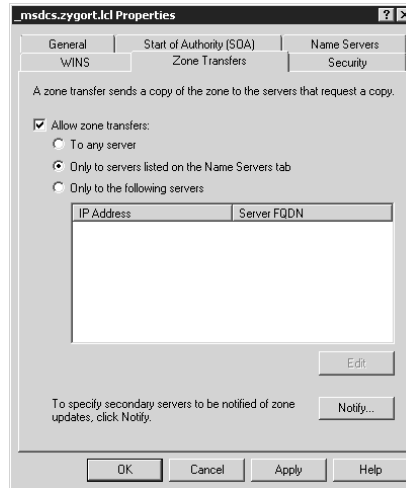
_msdcs.zygort.lcl Properties

? X

General | Start of Authority (SOA) | Name Servers
WINS | Zone Transfers | Security

A zone transfer sends a copy of the zone to the servers that request a copy.

Allow zone transfers:

To any server

Only to servers listed on the Name Servers tab

Only to the following servers

| IP Address | Server FQDN |
|---|---|

Edit

To specify secondary servers to be notified of zone updates, click Notify.

Notify...

OK | Cancel | Apply | Help